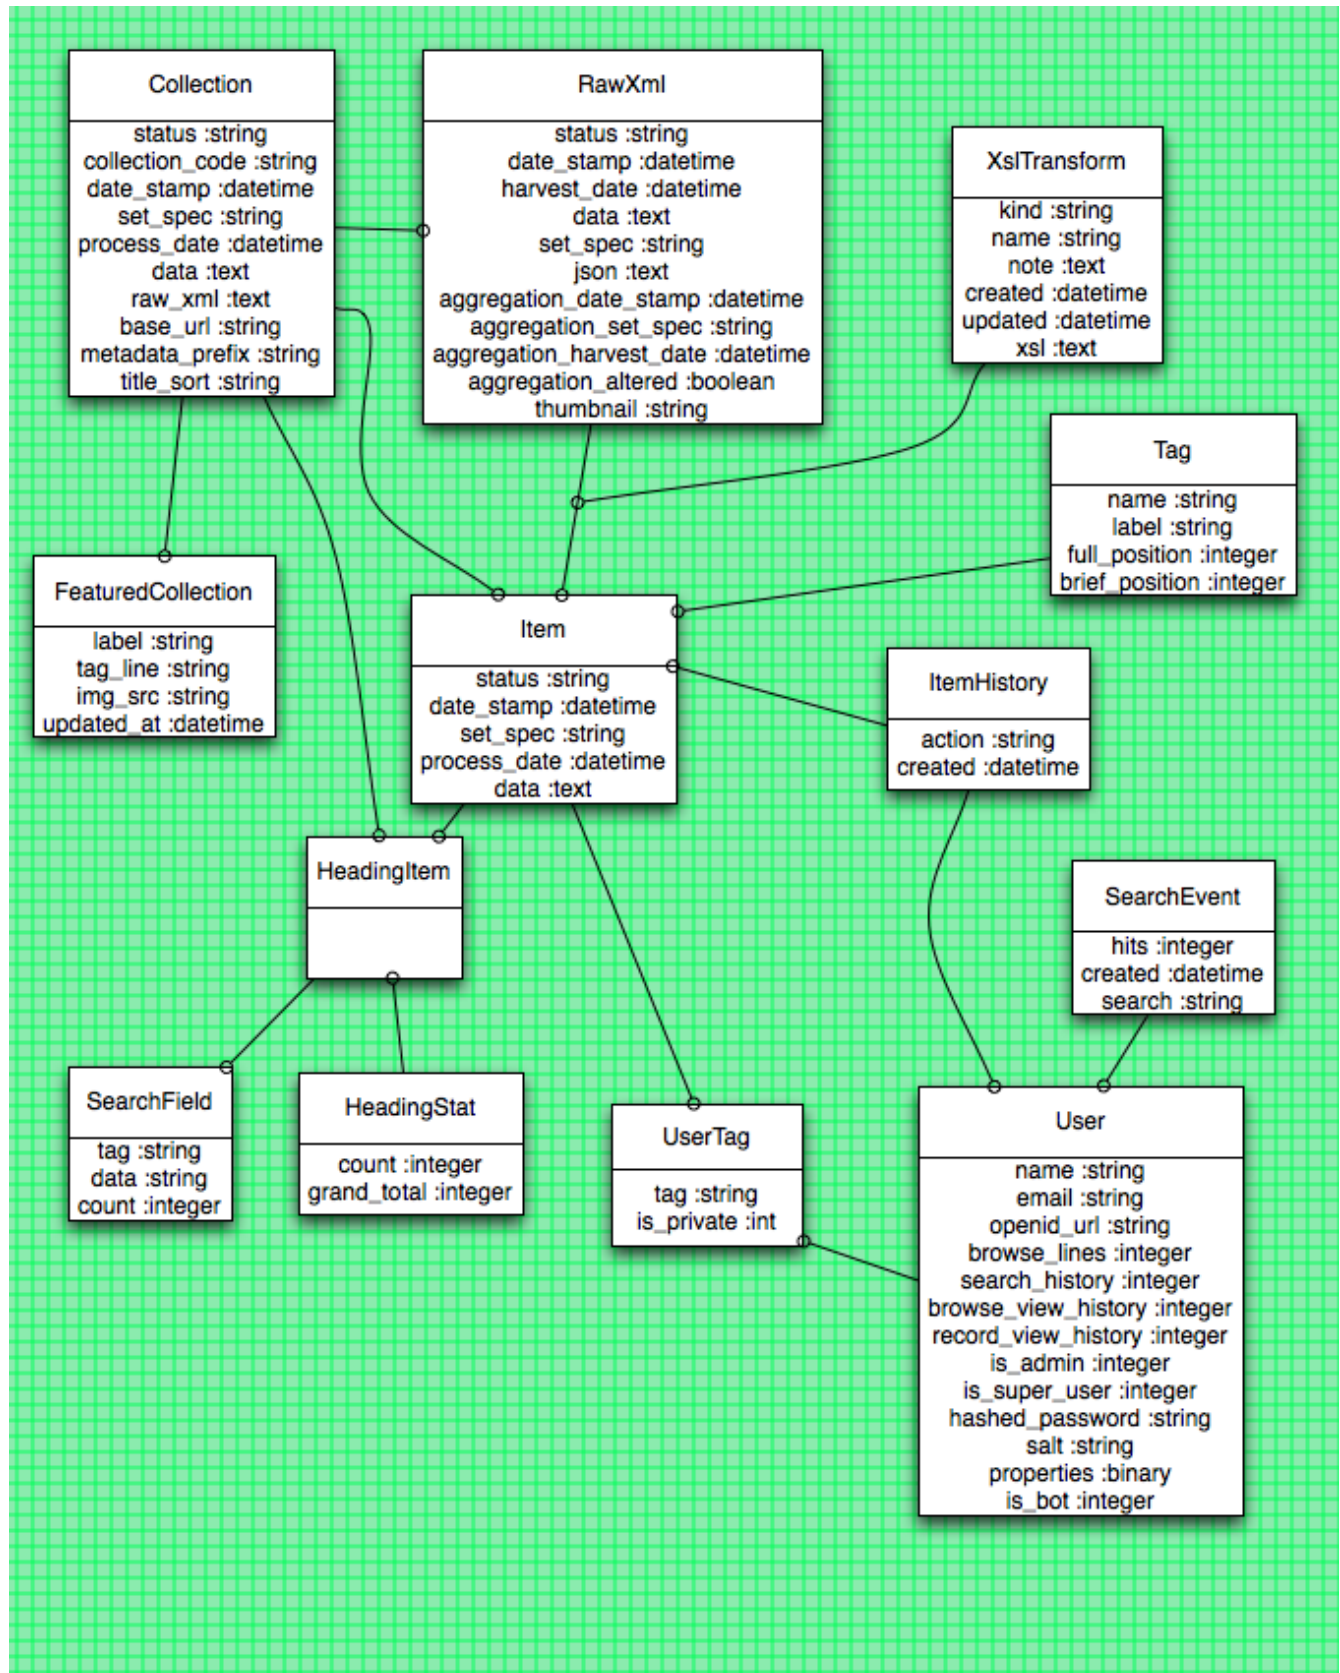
Collection
status :string
collection_code :string
date_stamp :datetime
set_spec :string
process_date :datetime
data :text
raw_xml :text
base_url :string
metadata_prefix :string
title_sort :string

RawXml
status :string
date_stamp :datetime
harvest_date :datetime
data :text
set_spec :string
json :text
aggregation_date_stamp :datetime
aggregation_set_spec :string
aggregation_harvest_date :datetime
aggregation_altered :boolean
thumbnail :string

XslTransform
kind :string
name :string
note :text
created :datetime
updated :datetime
xsl :text

Tag
name :string
label :string
full_position :integer
brief_position :integer

FeaturedCollection
label :string
tag_line :string
img_src :string
updated_at :datetime

Item
status :string
date_stamp :datetime
set_spec :string
process_date :datetime
data :text

ItemHistory
action :string
created :datetime

HeadingItem

SearchEvent
hits :integer
created :datetime
search :string

SearchField
tag :string
data :string
count :integer

HeadingStat
count :integer
grand_total :integer

UserTag
tag :string
is_private :int

User
name :string
email :string
openid_url :string
browse_lines :integer
search_history :integer
browse_view_history :integer
record_view_history :integer
is_admin :integer
is_super_user :integer
hashed_password :string
salt :string
properties :binary
is_bot :integer